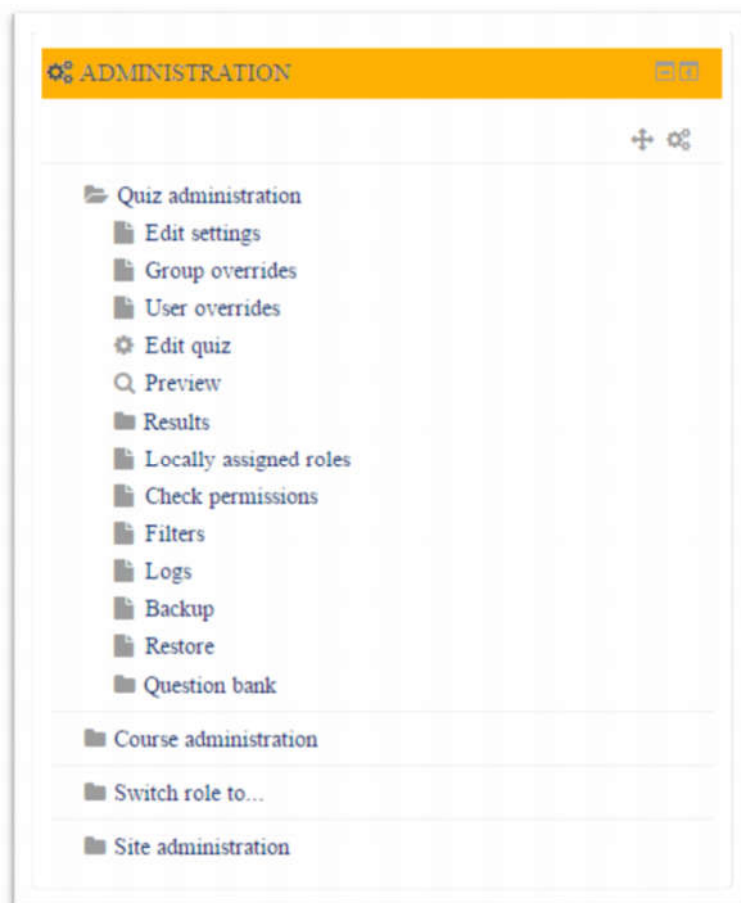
ADMINISTRATION

Quiz administration
Edit settings
Group overrides
User overrides
Edit quiz
Preview
Results
Locally assigned roles
Check permissions
Filters
Logs
Backup
Restore
Question bank

Course administration

Switch role to...

Site administration